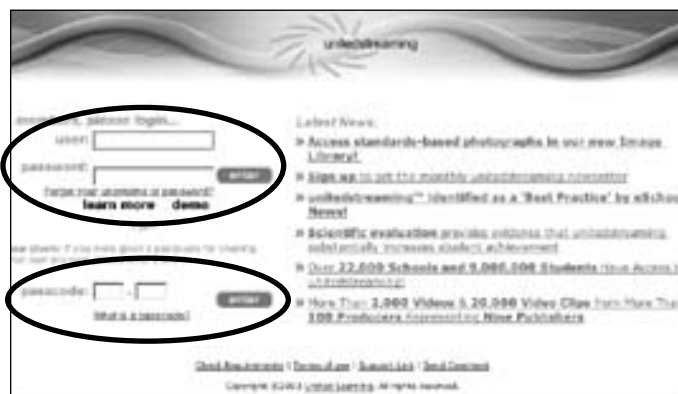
unitedstreaming

members, please login...

user:

password:

enter

Forgot your username or password?

learn more demo

New Users: If you were given a passcode for creating your user account, enter it below

passcode: -

enter

What is a passcode?

Latest News

» Access standards-based photographs in our new Image Library!

» Sign up to get the monthly unitedstreaming newsletter

» unitedstreaming™ identified as a 'Best Practice' by eSchool News!

» Scientific evaluation provides evidence that unitedstreaming substantially increases student achievement

» Over 22,000 Schools and 9,000,000 Students Have Access to unitedstreaming!

» More Than 3,000 Videos & 30,000 Video Clips from More Than 100 Producers Representing Nine Publishers

Check Requirements | Terms of use | Support Site | Send Comment

Copyright ©2003 United Learning. All rights reserved.